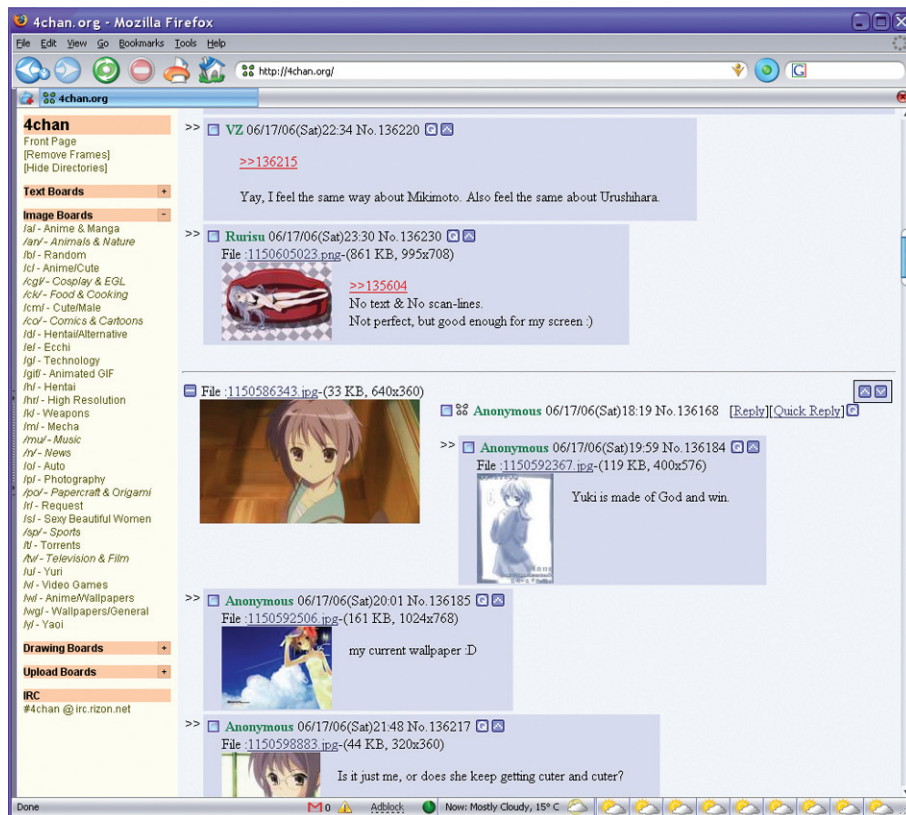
4chan.org - Mozilla Firefox

File Edit View Go Bookmarks Tools Help

http://4chan.org/

4chan.org

4chan
Front Page
[Remove Frames]
[Hide Directories]

Text Boards +

Image Boards -
/a/ - Anime & Manga
/an/ - Animals & Nature
/b/ - Random
/c/ - Anime/Cute
/cgl/ - Cosplay & EGL
/ck/ - Food & Cooking
/cm/ - Cute/Male
/co/ - Comics & Cartoons
/d/ - Hentai/Alternative
/e/ - Ecchi
/g/ - Technology
/gif/ - Animated GIF
/h/ - Hentai
/hr/ - High Resolution
/k/ - Weapons
/m/ - Mecha
/mu/ - Music
/n/ - News
/o/ - Auto
/p/ - Photography
/po/ - Papercraft & Origami
/r/ - Request
/s/ - Sexy Beautiful Women
/sp/ - Sports
/t/ - Torrents
/tv/ - Television & Film
/u/ - Yuri
/v/ - Video Games
/w/ - Anime/Wallpapers
/wg/ - Wallpapers/General
/y/ - Yaoi

Drawing Boards +

Upload Boards +

IRC
#4chan @ irc.rizon.net

>> VZ 06/17/06(Sat)22:34 No.136220

>>136215

Yay, I feel the same way about Mikimoto. Also feel the same about Urushihara.

>> Rurisu 06/17/06(Sat)23:30 No.136230
File :1150605023.png-(861 KB, 995x708)
>>135604
No text & No scan-lines.
Not perfect, but good enough for my screen :)

File :1150586343.jpg-(33 KB, 640x360)
Anonymous 06/17/06(Sat)18:19 No.136168 [Reply][Quick Reply]

>> Anonymous 06/17/06(Sat)19:59 No.136184
File :1150592367.jpg-(119 KB, 400x576)
Yuki is made of God and win.

>> Anonymous 06/17/06(Sat)20:01 No.136185
File :1150592506.jpg-(161 KB, 1024x768)
my current wallpaper :D

>> Anonymous 06/17/06(Sat)21:48 No.136217
File :1150598883.jpg-(44 KB, 320x360)
Is it just me, or does she keep getting cuter and cuter?

Done 0 Adblock Now: Mostly Cloudy, 15° C